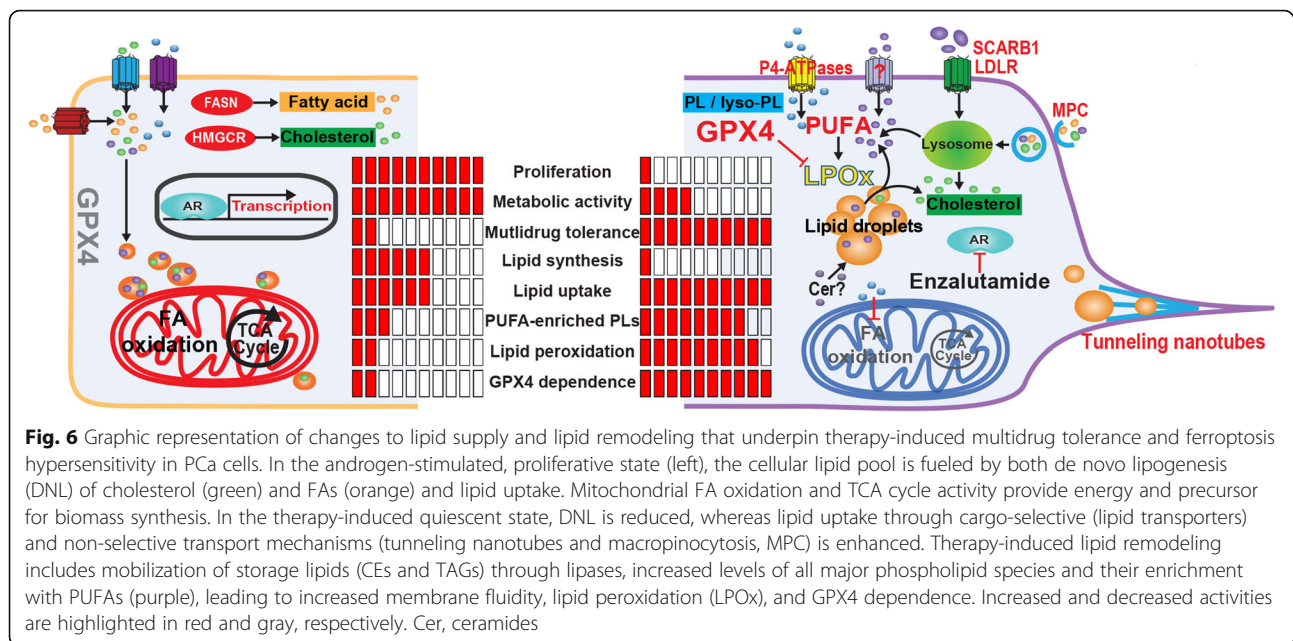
FASN → Fatty acid
HMGCR → Cholesterol
GPX4
AR
Transcription
FA oxidation
TCA Cycle

Proliferation
Metabolic activity
Mutlidrug tolerance
Lipid synthesis
Lipid uptake
PUFA-enriched PLs
Lipid peroxidation
GPX4 dependence

P4-ATPases
?
SCARB1
LDLR
PL / lyso-PL
GPX4
PUFA
LPOx
Lysosome
MPC
Cholesterol
Lipid droplets
AR
Cer?
Enzalutamide
FA oxidation
TCA Cycle
Tunneling nanotubes

**Fig. 6** Graphic representation of changes to lipid supply and lipid remodeling that underpin therapy-induced multidrug tolerance and ferroptosis hypersensitivity in PCa cells. In the androgen-stimulated, proliferative state (left), the cellular lipid pool is fueled by both de novo lipogenesis (DNL) of cholesterol (green) and FAs (orange) and lipid uptake. Mitochondrial FA oxidation and TCA cycle activity provide energy and precursor for biomass synthesis. In the therapy-induced quiescent state, DNL is reduced, whereas lipid uptake through cargo-selective (lipid transporters) and non-selective transport mechanisms (tunneling nanotubes and macropinocytosis, MPC) is enhanced. Therapy-induced lipid remodeling includes mobilization of storage lipids (CEs and TAGs) through lipases, increased levels of all major phospholipid species and their enrichment with PUFAs (purple), leading to increased membrane fluidity, lipid peroxidation (LPOx), and GPX4 dependence. Increased and decreased activities are highlighted in red and gray, respectively. Cer, ceramides